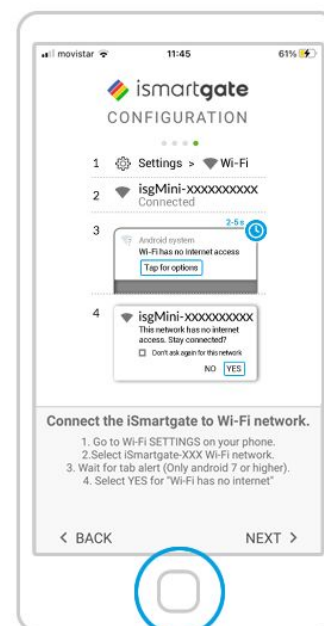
movistar 11:45 61%

ismartgate
CONFIGURATION

1 Settings > Wi-Fi

2 isgMini-xxxxxxxxxx
Connected

3 2-5 s
Android system
Wi-Fi has no internet access
Tap for options

4 isgMini-xxxxxxxxxx
This network has no internet access. Stay connected?
Don't ask again for this network
NO YES

Connect the iSmartgate to Wi-Fi network.

1. Go to Wi-Fi SETTINGS on your phone.
2.Select iSmartgate-XXX Wi-Fi network.
3. Wait for tab alert (Only android 7 or higher).
4. Select YES for "Wi-Fi has no internet"

< BACK NEXT >